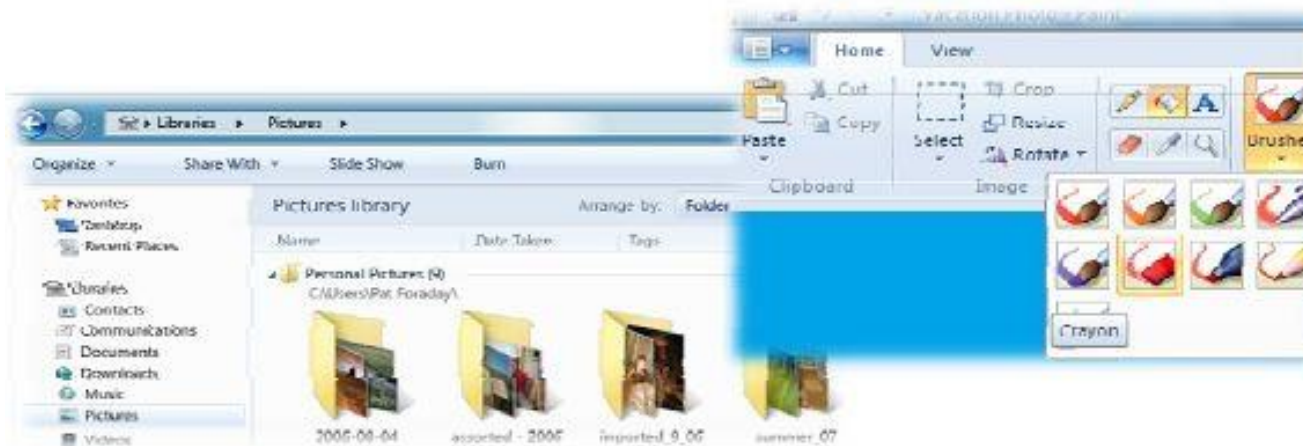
Vacation Photos - Paint
Home
View
Paste
Cut
Copy
Select
Crop
Resize
Rotate
A
Brushes
Clipboard
Image
Crayon

Libraries ▸ Pictures ▸
Organize
Share With
Slide Show
Burn
Favorites
Desktop
Recent Places
Libraries
Contacts
Communications
Documents
Downloads
Music
Pictures
Videos
Pictures library
Arrange by: Folder
Name
Date Taken
Tags
Personal Pictures (4)
C:\Users\Pat Foraday\
2006-06-04
assorted - 2006
imported_9_06
summer_07